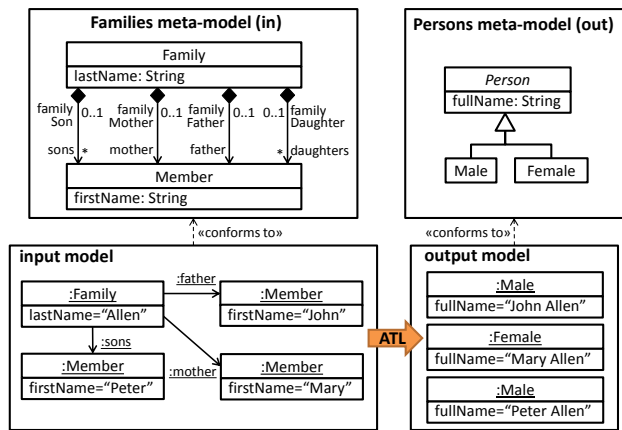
Families meta-model (in)

Family
lastName: String

family Son 0..1
sons *
family Mother 0..1
mother
family Father 0..1
father
family Daughter 0..1
* daughters

Member
firstName: String

Persons meta-model (out)

Person
fullName: String

Male
Female

«conforms to»

«conforms to»

input model

:Family
lastName="Allen"

:father

:Member
firstName="John"

:sons

:Member
firstName="Peter"

:mother

:Member
firstName="Mary"

ATL

output model

:Male
fullName="John Allen"

:Female
fullName="Mary Allen"

:Male
fullName="Peter Allen"